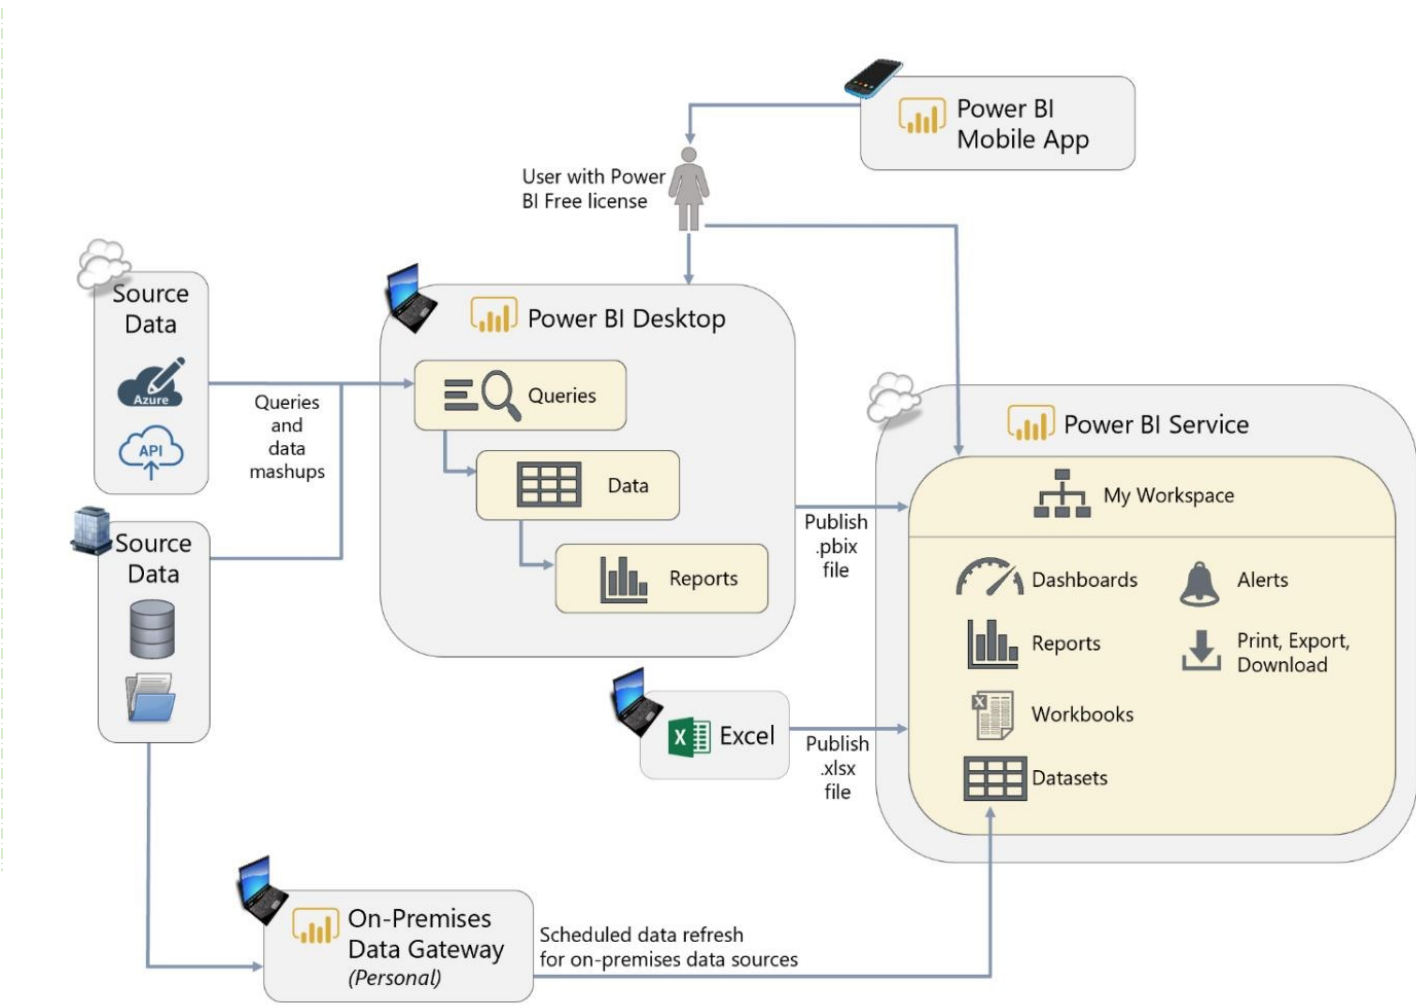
Power BI Mobile App

User with Power BI Free license

Source Data

Azure

API

Queries and data mashups

Power BI Desktop

Queries

Data

Reports

Source Data

Publish .pbix file

Power BI Service

My Workspace

Dashboards

Alerts

Reports

Print, Export, Download

Workbooks

Datasets

Excel

Publish .xlsx file

On-Premises Data Gateway (Personal)

Scheduled data refresh for on-premises data sources